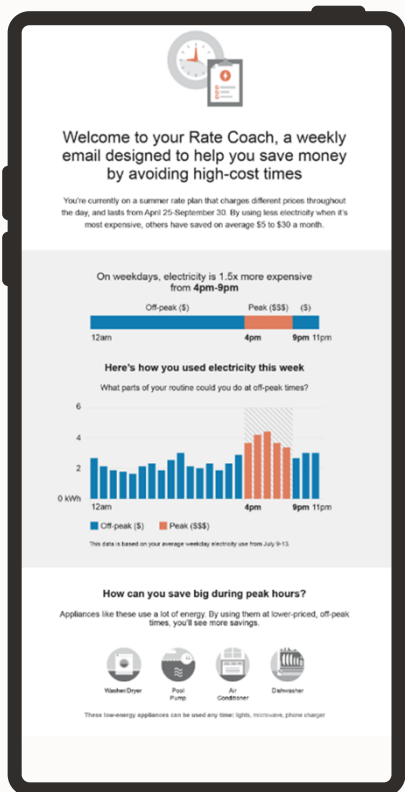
Welcome to your Rate Coach, a weekly email designed to help you save money by avoiding high-cost times

You're currently on a summer rate plan that charges different prices throughout the day, and lasts from April 25-September 30. By using less electricity when it's most expensive, others have saved on average $5 to $30 a month.

On weekdays, electricity is 1.5x more expensive from 4pm-9pm

Off-peak ($)
Peak ($$$)
($)
12am
4pm
9pm
11pm

Here's how you used electricity this week

What parts of your routine could you do at off-peak times?

6
4
2
0 kWh
4pm
9pm
11pm

Off-peak ($)
Peak ($$$)

This data is based on your average weekday electricity use from July 9-13.

How can you save big during peak hours?

Appliances like these use a lot of energy. By using them at lower-priced, off-peak times, you'll see more savings.

Washer/Dryer
Pool Pump
Air Conditioner
Dishwasher

These low-energy appliances can be used any time: lights, microwave, phone charger